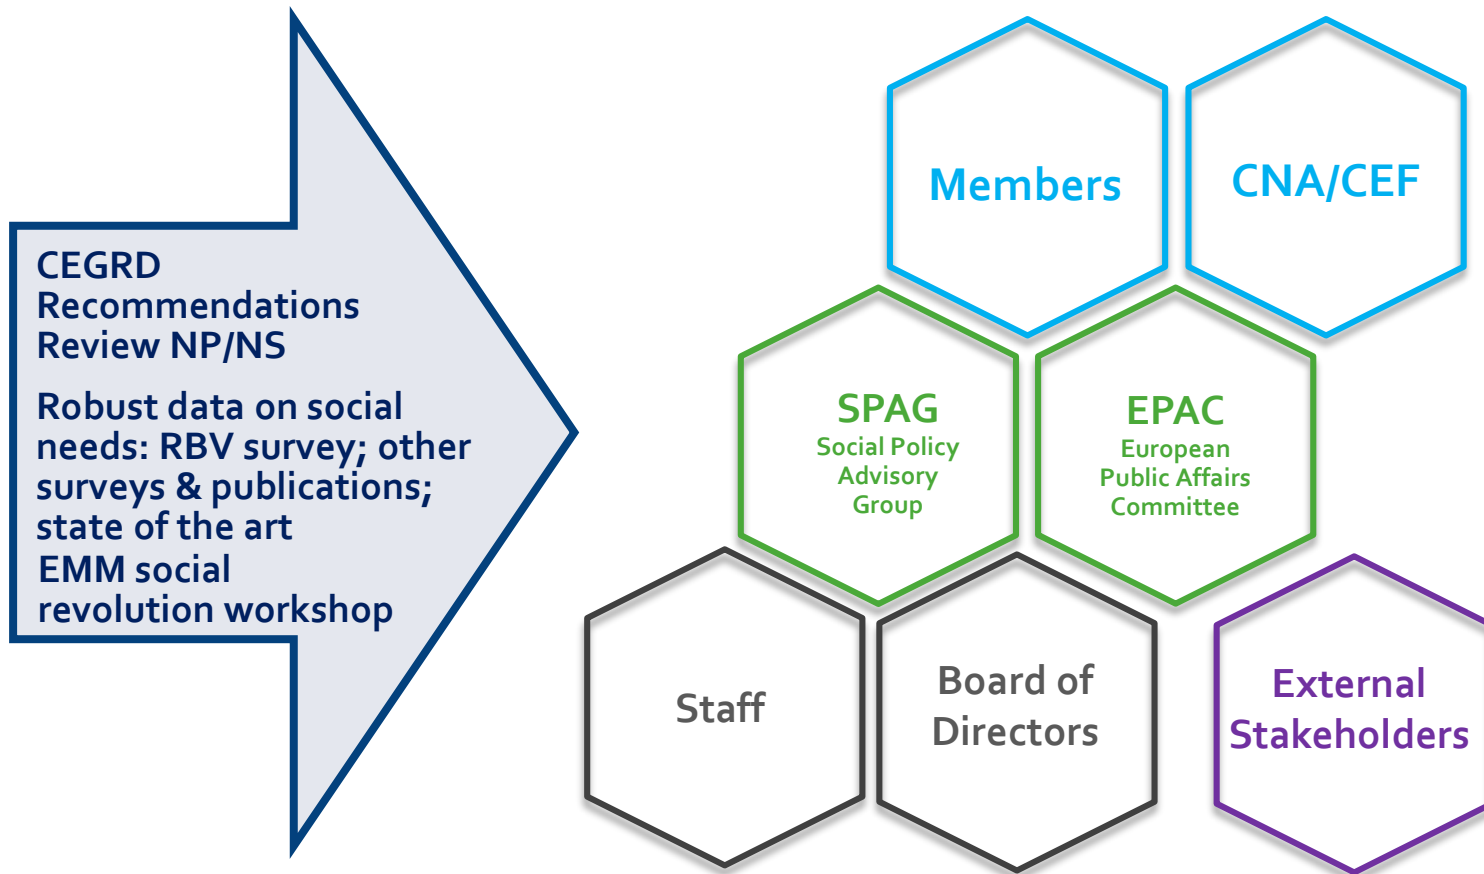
CEGRD
Recommendations
Review NP/NS

Robust data on social needs: RBV survey; other surveys & publications; state of the art
EMM social revolution workshop

Members

CNA/CEF

SPAG
Social Policy Advisory Group

EPAC
European Public Affairs Committee

Staff

Board of Directors

External Stakeholders